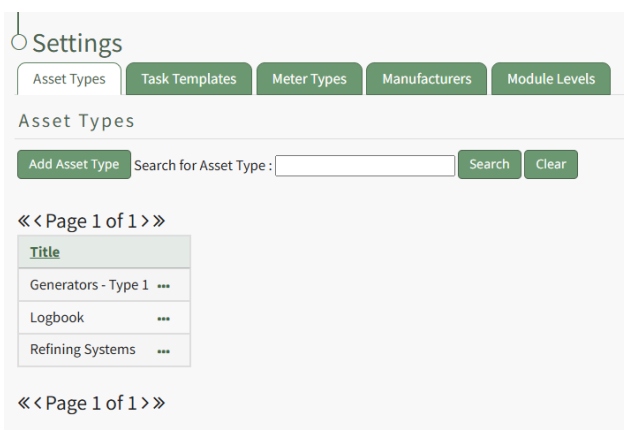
Settings

Asset Types | Task Templates | Meter Types | Manufacturers | Module Levels

Asset Types

Add Asset Type Search for Asset Type : Search Clear

« ‹ Page 1 of 1 › »

| Title |
|---|
| Generators - Type 1 ••• |
| Logbook ••• |
| Refining Systems ••• |

« ‹ Page 1 of 1 › »